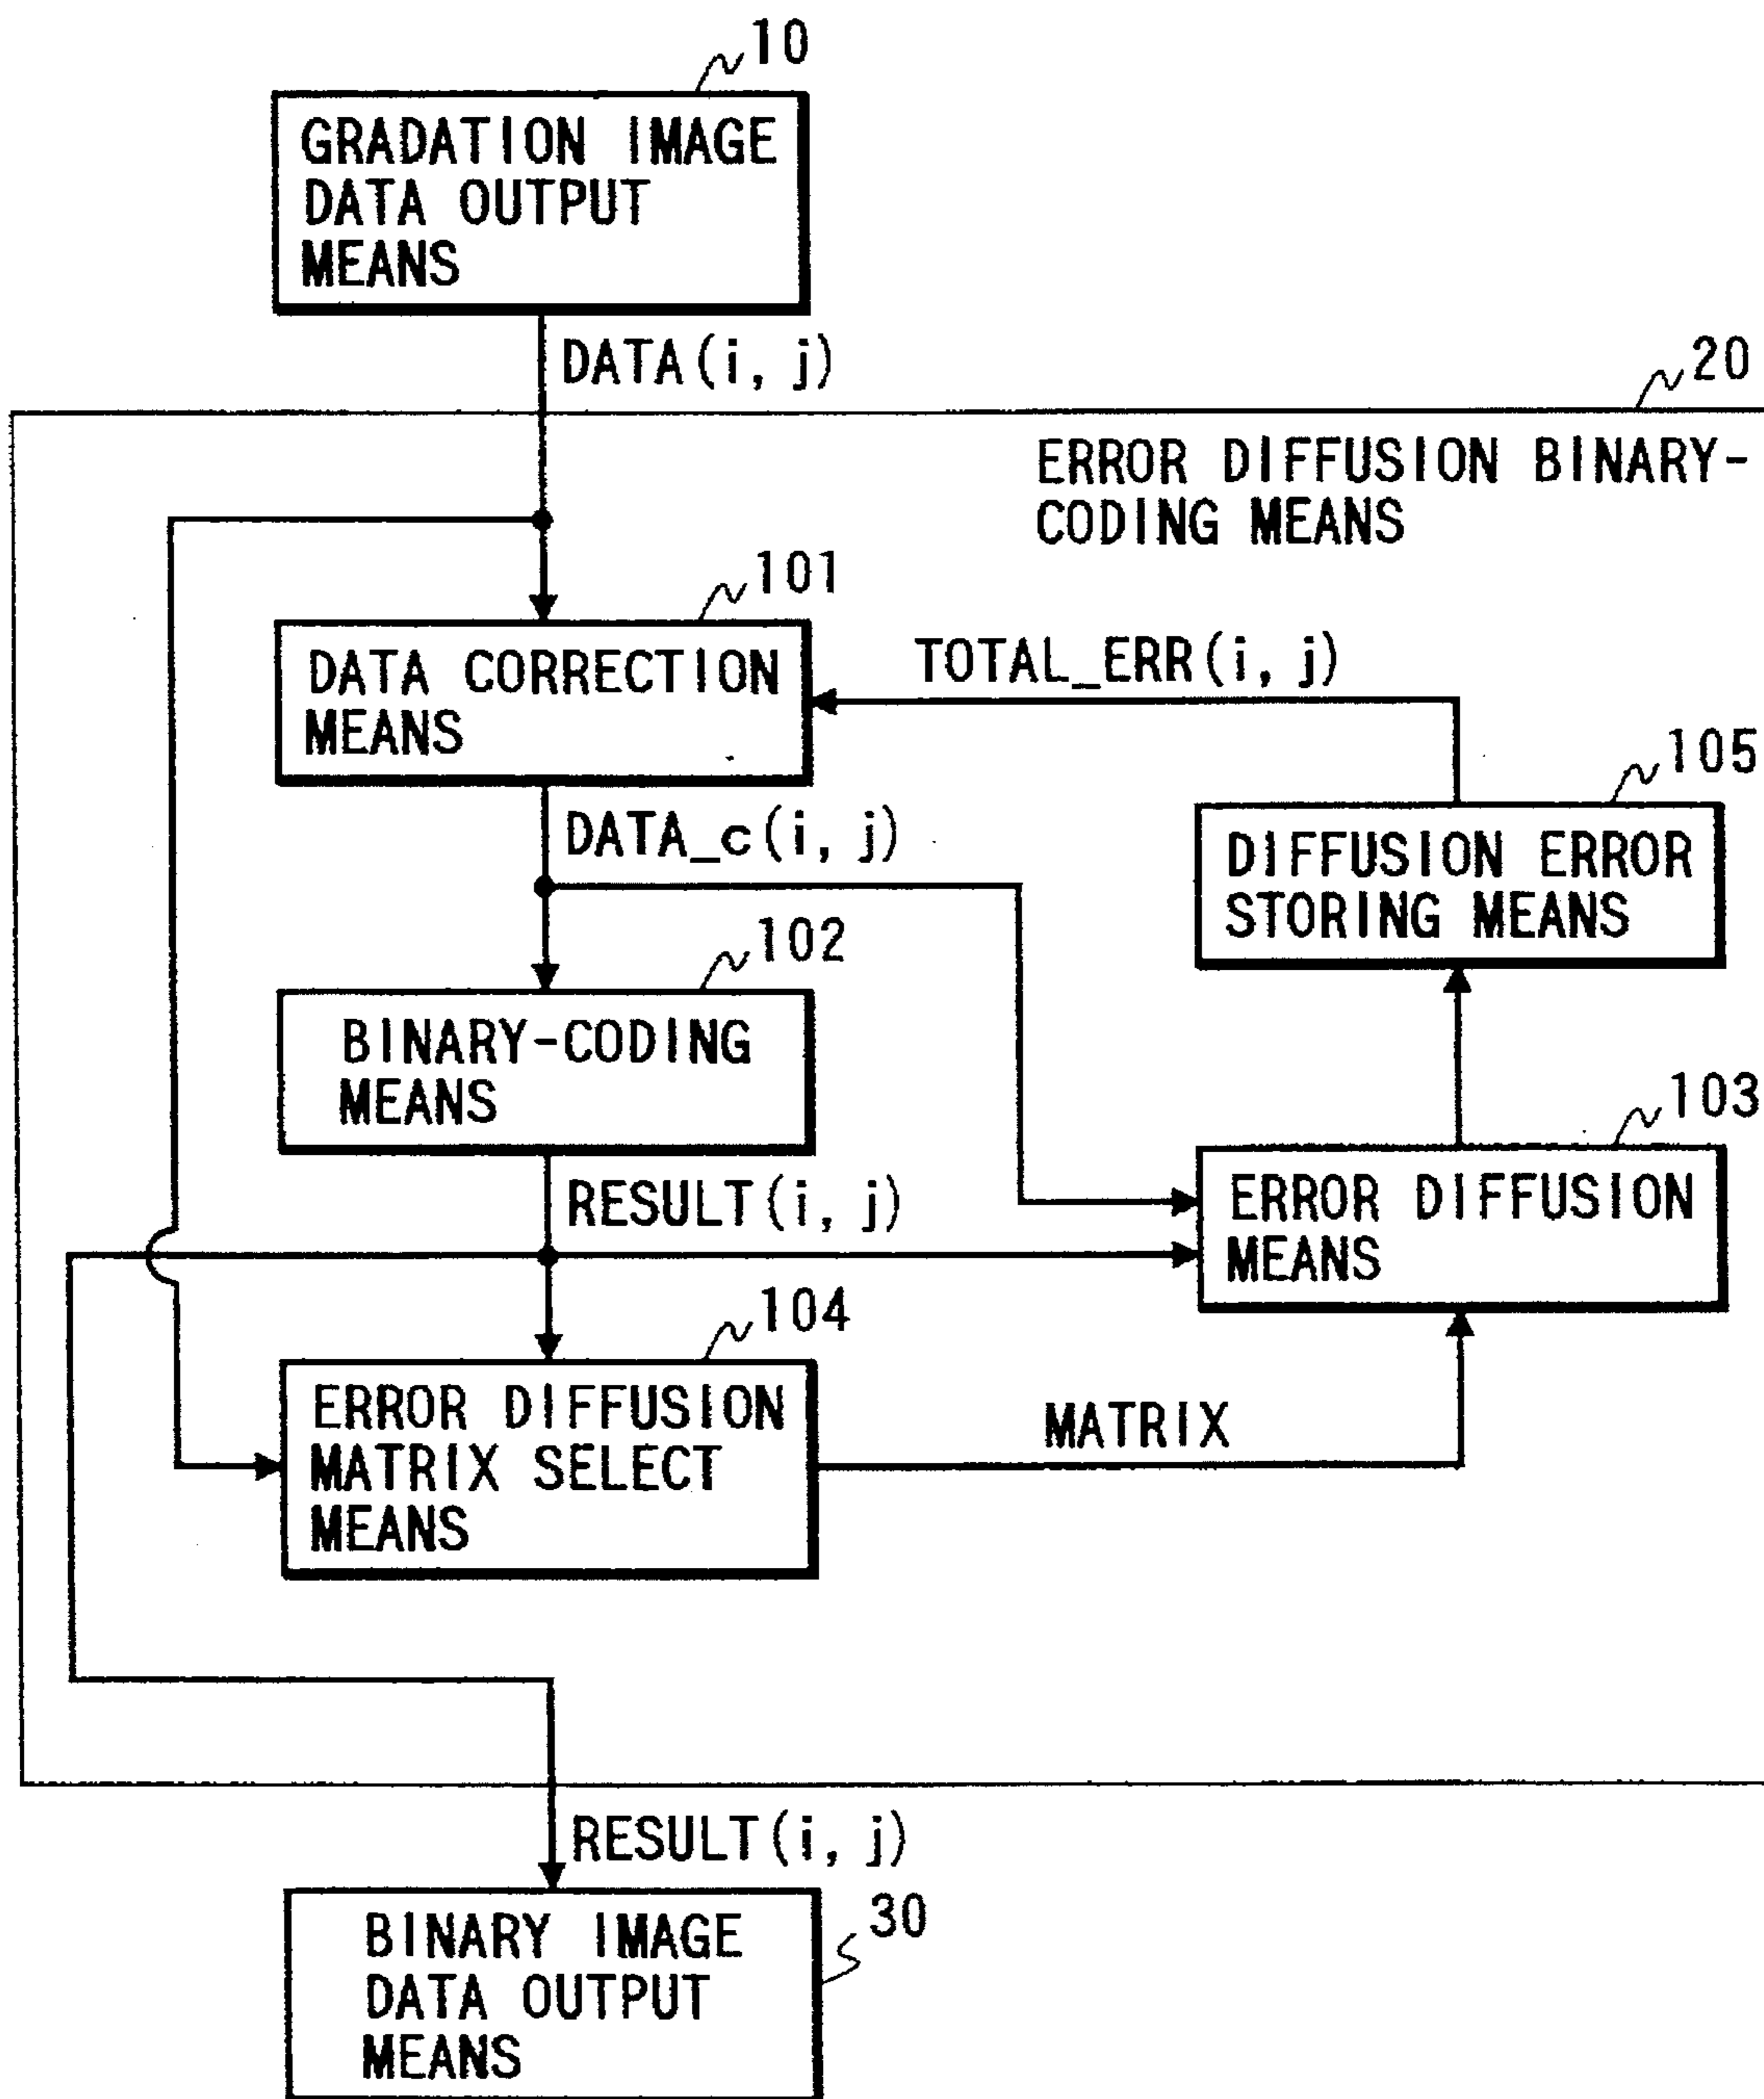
10

GRADATION IMAGE DATA OUTPUT MEANS

DATA(i, j)

20

ERROR DIFFUSION BINARY-CODING MEANS

101

DATA CORRECTION MEANS

TOTAL_ERR(i, j)

105

DIFFUSION ERROR STORING MEANS

DATA_c(i, j)

102

BINARY-CODING MEANS

103

ERROR DIFFUSION MEANS

RESULT(i, j)

104

ERROR DIFFUSION MATRIX SELECT MEANS

MATRIX

RESULT(i, j)

30

BINARY IMAGE DATA OUTPUT MEANS